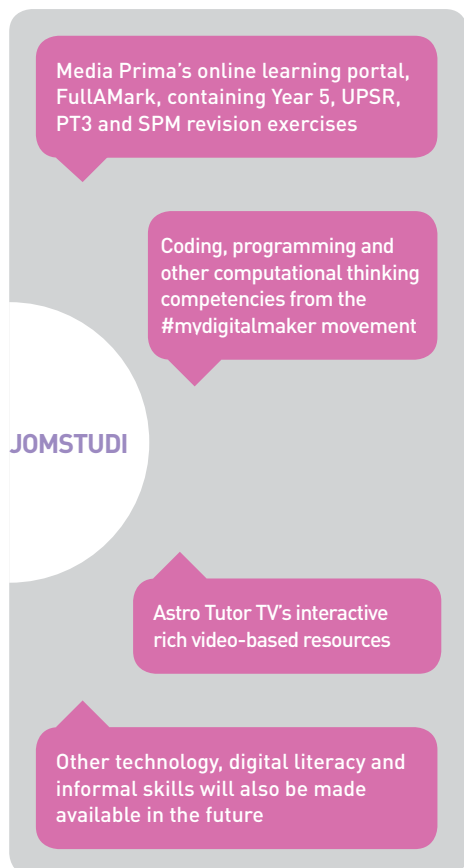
Media Prima's online learning portal, FullAMark, containing Year 5, UPSR, PT3 and SPM revision exercises

Coding, programming and other computational thinking competencies from the #mydigitalmaker movement

JOMSTUDI

Astro Tutor TV's interactive rich video-based resources

Other technology, digital literacy and informal skills will also be made available in the future